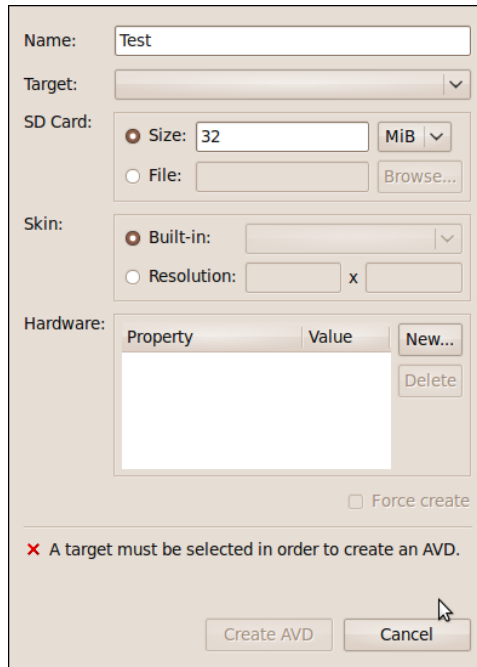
Name: Test
Target:
SD Card:
Size: 32 MiB
File: Browse...
Skin:
Built-in:
Resolution: x
Hardware:

| Property | Value |
|---|---|

New...
Delete
Force create
✕ A target must be selected in order to create an AVD.
Create AVD
Cancel